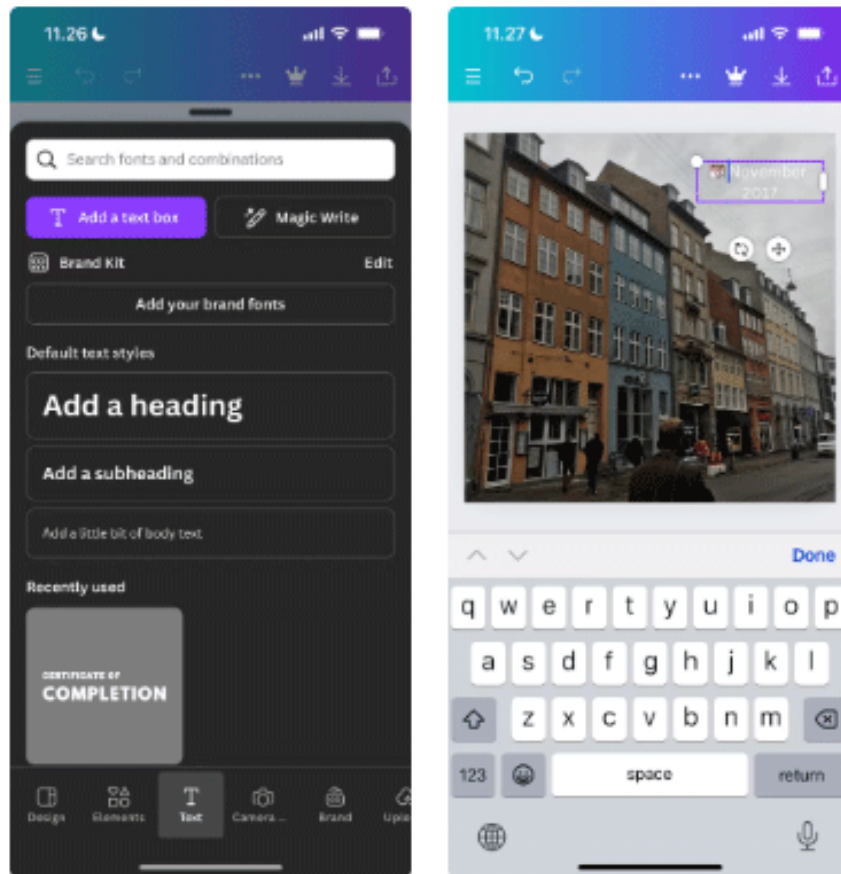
11.26

Search fonts and combinations

Add a text box

Magic Write

Brand Kit

Edit

Add your brand fonts

Default text styles

Add a heading

Add a subheading

Add a little bit of body text

Recently used

CERTIFICATE OF COMPLETION

Design

Elements

Text

Camera ...

Brand

Uplo

11.27

November 2017

Done

q w e r t y u i o p

a s d f g h j k l

z x c v b n m

123

space

return